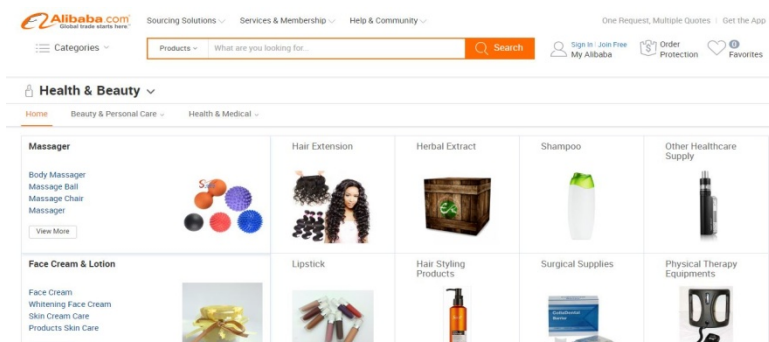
Alibaba.com Global trade starts here.™

Sourcing Solutions
Services & Membership
Help & Community

One Request, Multiple Quotes | Get the App

Categories
Products
What are you looking for...
Search

Sign In | Join Free
My Alibaba
Order Protection
0
Favorites

Health & Beauty

Home
Beauty & Personal Care
Health & Medical

Massager
Body Massager
Massage Ball
Massage Chair
Massager
View More

Hair Extension
Herbal Extract
Shampoo
Other Healthcare Supply

Face Cream & Lotion
Face Cream
Whitening Face Cream
Skin Cream Care
Products Skin Care

Lipstick
Hair Styling Products
Surgical Supplies
Physical Therapy Equipments